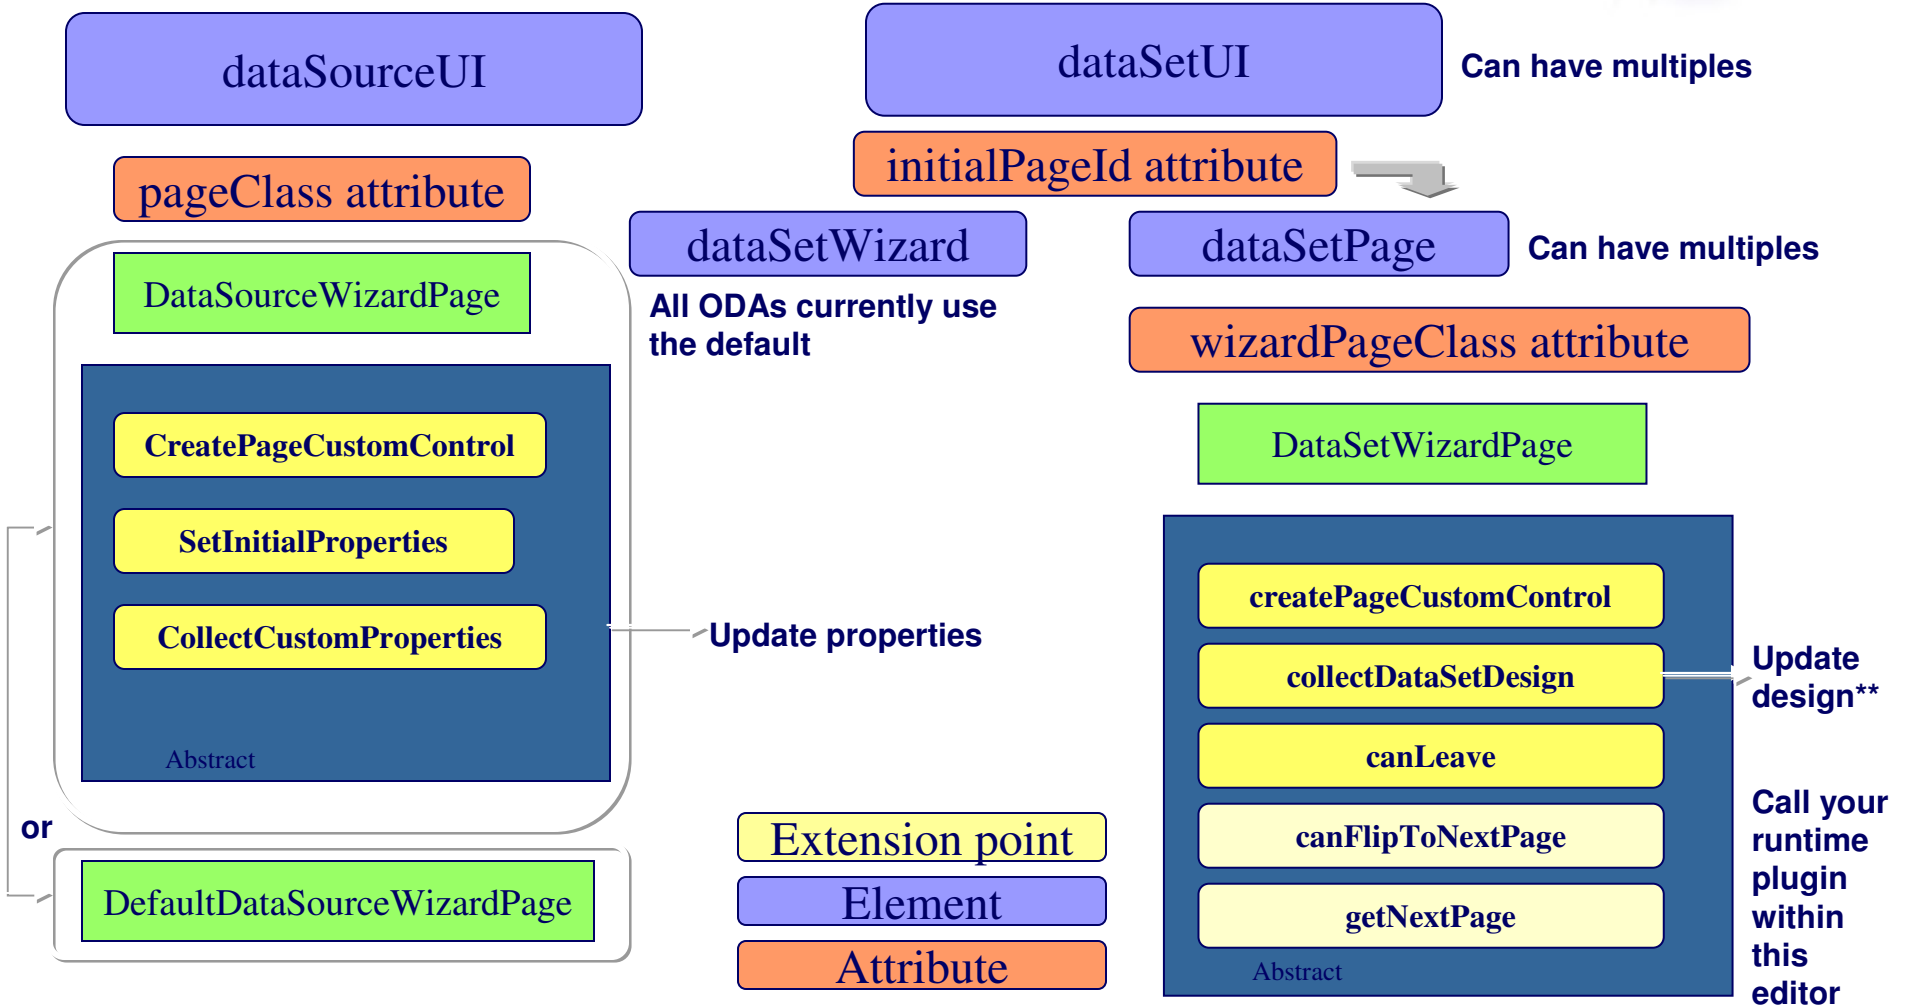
dataSourceUI

pageClass attribute

DataSourceWizardPage

CreatePageCustomControl

SetInitialProperties

CollectCustomProperties

Abstract

or

DefaultDataSourceWizardPage

dataSetUI

Can have multiples

initialPageId attribute

dataSetWizard

All ODAs currently use the default

dataSetPage

Can have multiples

wizardPageClass attribute

DataSetWizardPage

createPageCustomControl

collectDataSetDesign

canLeave

canFlipToNextPage

getNextPage

Abstract

Update properties

Update design**

Call your runtime plugin within this editor

Extension point

Element

Attribute